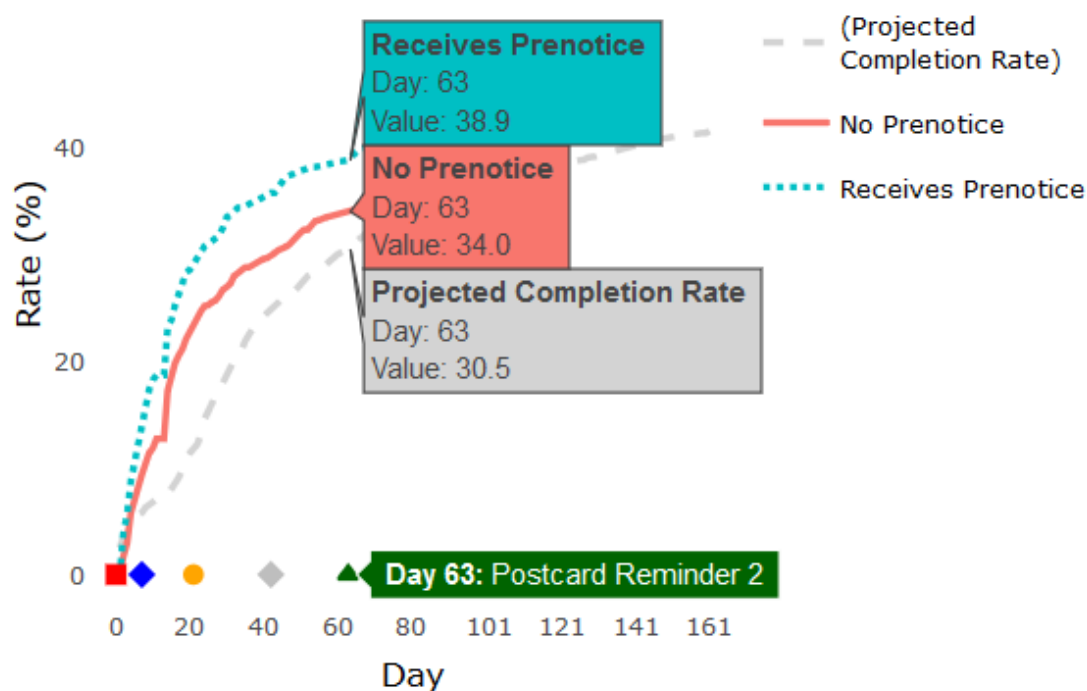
Receives Prenotice
Day: 63
Value: 38.9

No Prenotice
Day: 63
Value: 34.0

Projected Completion Rate
Day: 63
Value: 30.5

(Projected Completion Rate)
No Prenotice
Receives Prenotice

Rate (%)

40
20
0

Day 63: Postcard Reminder 2

0 20 40 60 80 101 121 141 161

Day